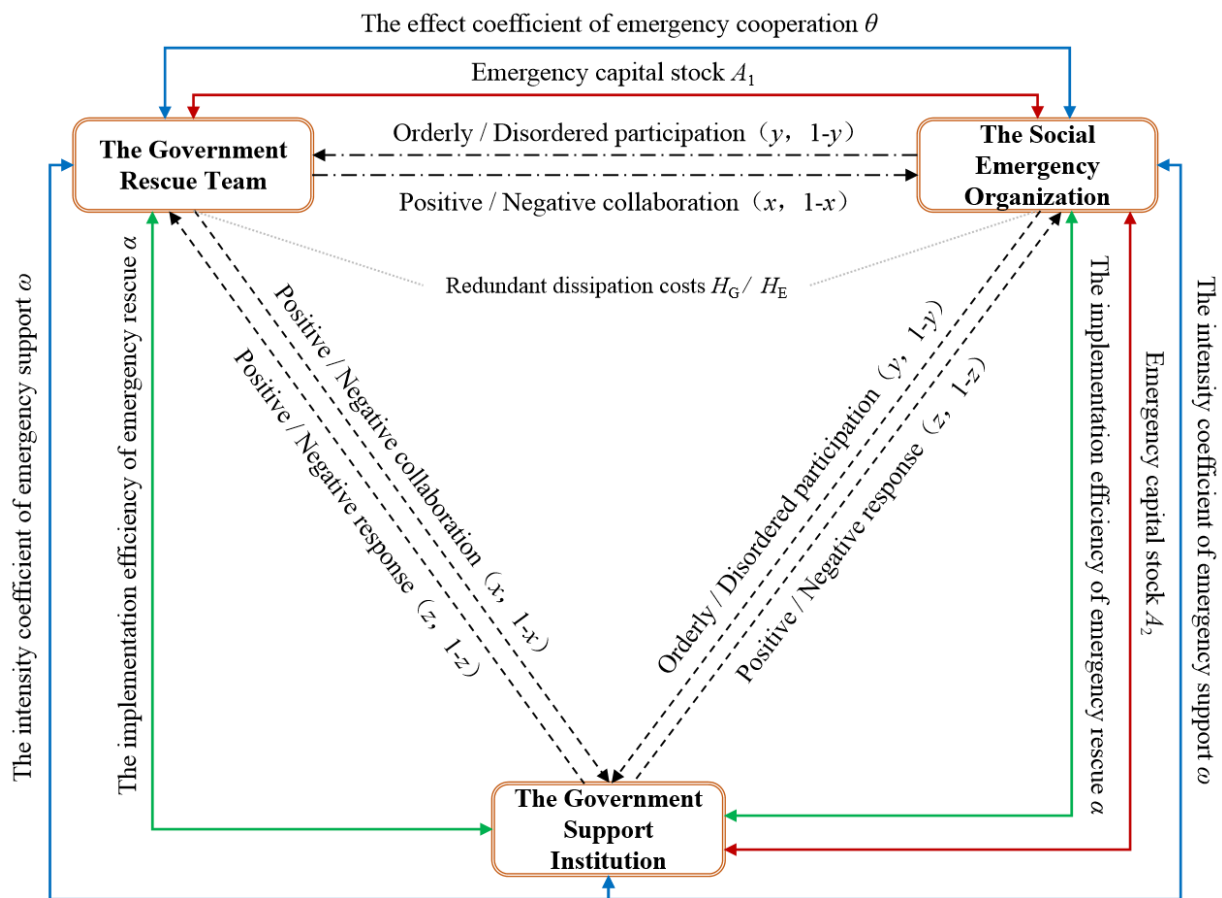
The effect coefficient of emergency cooperation $\theta$

Emergency capital stock $A_1$

The Government Rescue Team

Orderly / Disordered participation（$y$，1-$y$）

Positive / Negative collaboration（$x$，1-$x$）

The Social Emergency Organization

Redundant dissipation costs $H_G$ / $H_E$

The intensity coefficient of emergency support $\omega$

The implementation efficiency of emergency rescue $\alpha$

Positive / Negative collaboration（$x$，1-$x$）

Positive / Negative response（$z$，1-$z$）

Orderly / Disordered participation（$y$，1-$y$）

Positive / Negative response（$z$，1-$z$）

The implementation efficiency of emergency rescue $\alpha$

Emergency capital stock $A_2$

The intensity coefficient of emergency support $\omega$

The Government Support Institution